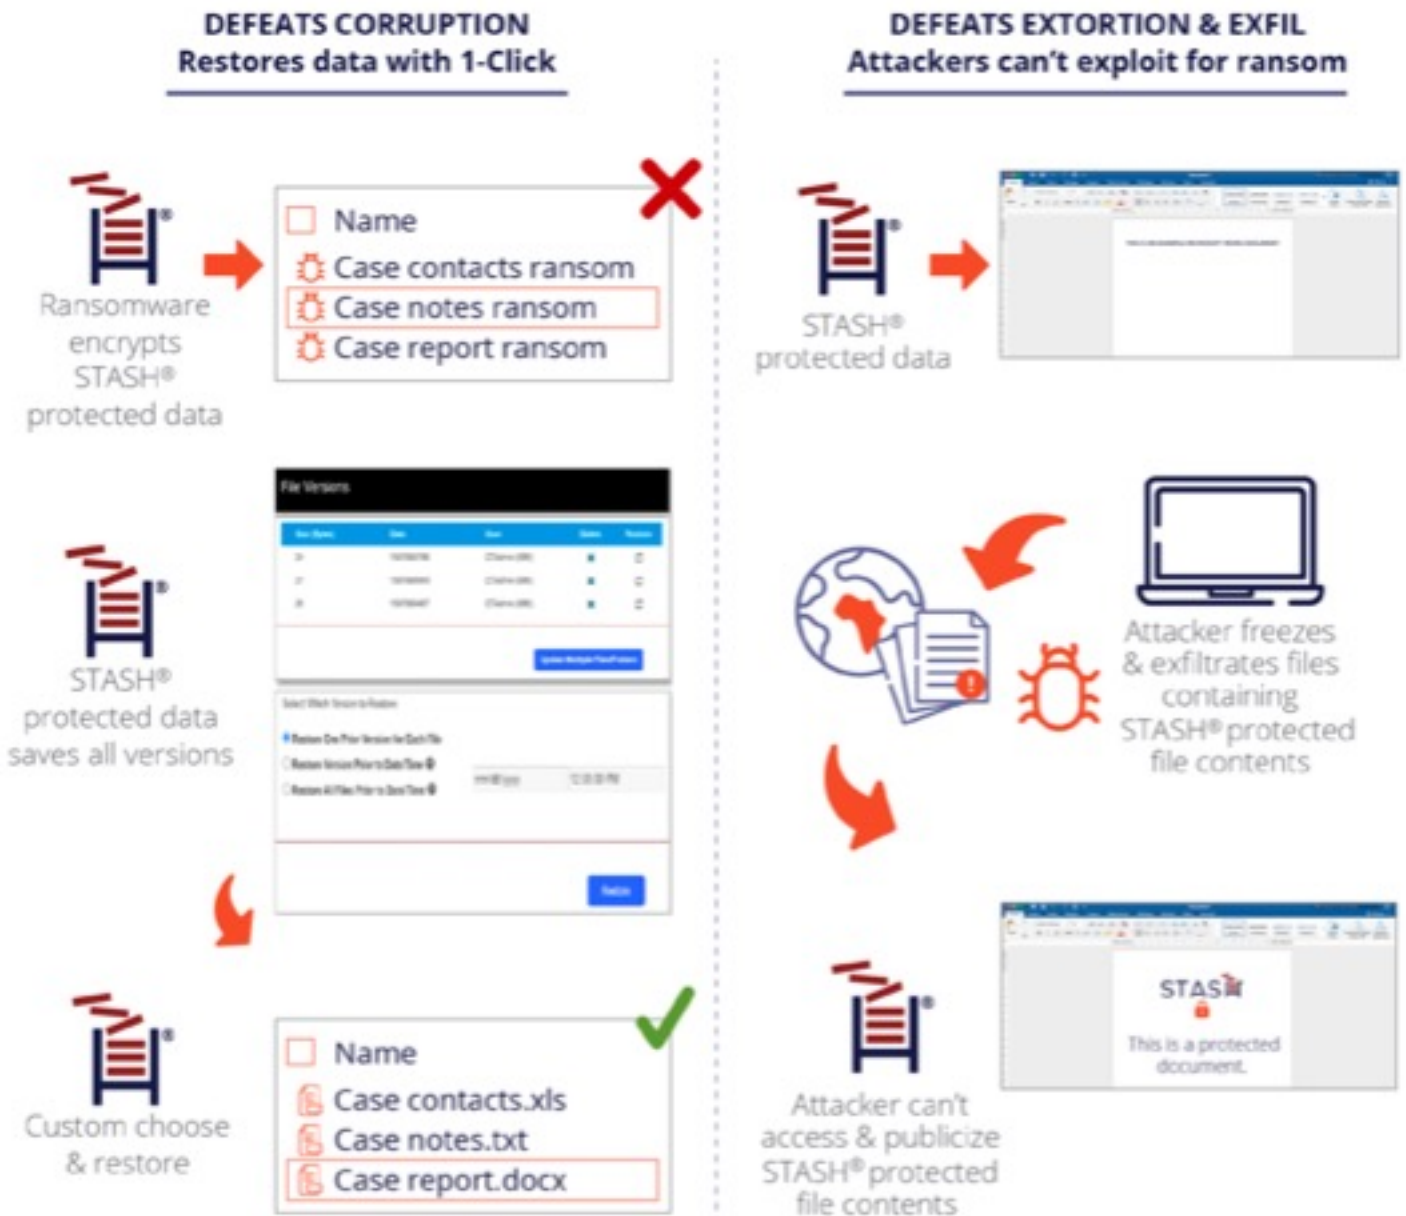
DEFEATS CORRUPTION
Restores data with 1-Click

Ransomware encrypts STASH® protected data

Name
Case contacts ransom
Case notes ransom
Case report ransom

File Versions

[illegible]

Select Which Version to Restore

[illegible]

STASH® protected data saves all versions

Custom choose & restore

Name
Case contacts.xls
Case notes.txt
Case report.docx

DEFEATS EXTORTION & EXFIL
Attackers can't exploit for ransom

STASH® protected data

Attacker freezes & exfiltrates files containing STASH® protected file contents

STASH
This is a protected document.

Attacker can't access & publicize STASH® protected file contents